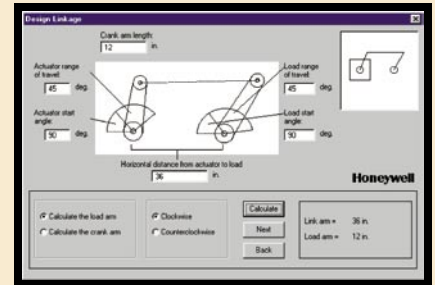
Design Linkage

Crank arm length:
12 in.

Actuator range of travel:
45 deg.

Actuator start angle:
90 deg.

Load range of travel:
45 deg.

Load start angle:
90 deg.

Horizontal distance from actuator to load
36 in.

Honeywell

Calculate the load arm
Calculate the crank arm

Clockwise
Counterclockwise

Calculate
Next
Back

Link arm = 36 in.
Load arm = 12 in.